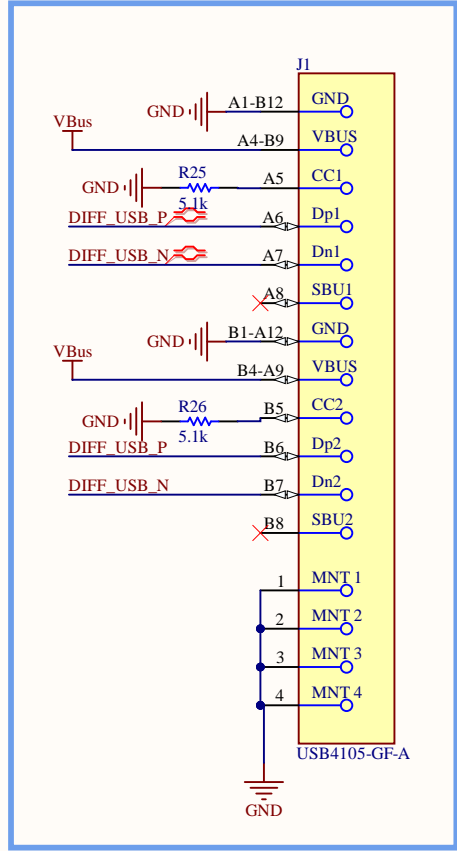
J1

GND A1-B12 GND
VBus A4-B9 VBUS
GND R25 5.1k A5 CC1
DIFF_USB_P A6 Dp1
DIFF_USB_N A7 Dn1
A8 SBU1
GND B1-A12 GND
VBus B4-A9 VBUS
GND R26 5.1k B5 CC2
DIFF_USB_P B6 Dp2
DIFF_USB_N B7 Dn2
B8 SBU2
1 MNT 1
2 MNT 2
3 MNT 3
4 MNT 4
GND
USB4105-GF-A